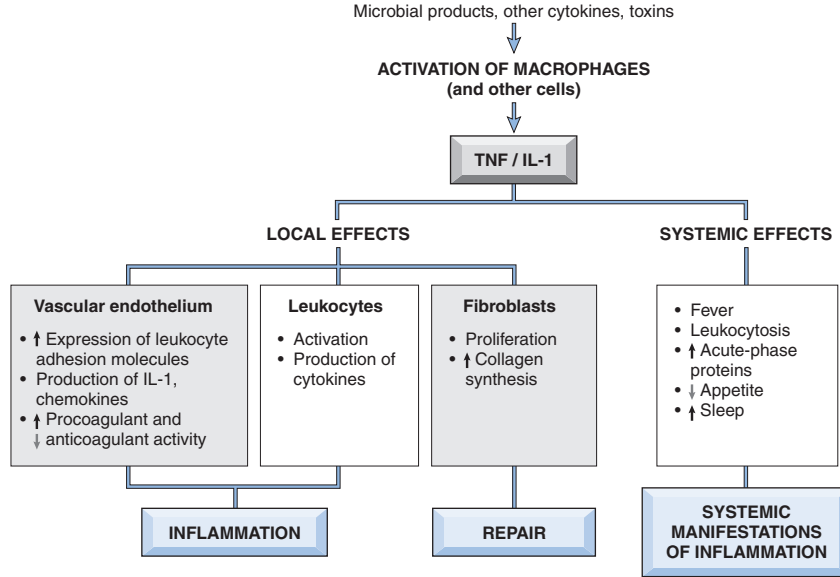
Microbial products, other cytokines, toxins

ACTIVATION OF MACROPHAGES
(and other cells)

TNF / IL-1

LOCAL EFFECTS

SYSTEMIC EFFECTS

Vascular endothelium
• ↑ Expression of leukocyte adhesion molecules
• Production of IL-1, chemokines
• ↑ Procoagulant and ↓ anticoagulant activity

Leukocytes
• Activation
• Production of cytokines

Fibroblasts
• Proliferation
• ↑ Collagen synthesis

• Fever
• Leukocytosis
• ↑ Acute-phase proteins
• ↓ Appetite
• ↑ Sleep

INFLAMMATION

REPAIR

SYSTEMIC MANIFESTATIONS OF INFLAMMATION